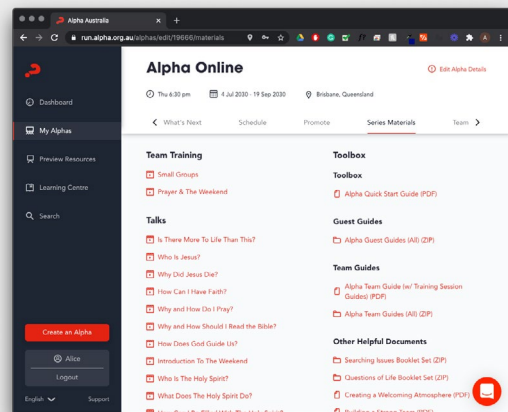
Alpha Australia

run.alpha.org.au/alphas/edit/19666/materials

Dashboard

My Alphas

Preview Resources

Learning Centre

Search

Create an Alpha

Alice

Logout

English

Support

Alpha Online

Edit Alpha Details

Thu 6:30 pm

4 Jul 2030 - 19 Sep 2030

Brisbane, Queensland

What's Next

Schedule

Promote

Series Materials

Team

Team Training

Small Groups

Prayer & The Weekend

Talks

Is There More To Life Than This?

Who Is Jesus?

Why Did Jesus Die?

How Can I Have Faith?

Why and How Do I Pray?

Why and How Should I Read the Bible?

How Does God Guide Us?

Introduction To The Weekend

Who Is The Holy Spirit?

What Does The Holy Spirit Do?

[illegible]

Toolbox

Toolbox

Alpha Quick Start Guide (PDF)

Guest Guides

Alpha Guest Guides (All) (ZIP)

Team Guides

Alpha Team Guide (w/ Training Session Guides) (PDF)

Alpha Team Guides (All) (ZIP)

Other Helpful Documents

Searching Issues Booklet Set (ZIP)

Questions of Life Booklet Set (ZIP)

Creating a Welcoming Atmosphere (PDF)

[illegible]